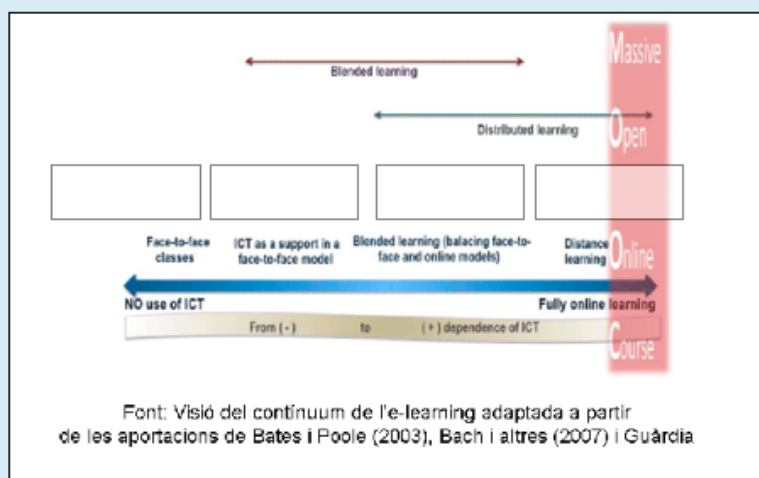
Massive

Open

Online

Course

Blended learning

Distributed learning

Face-to-face classes

ICT as a support in a face-to-face model

Blended learning (balacing face-to-face and online models)

Distance learning

NO use of ICT

Fully online learning

From (-) to (+) dependence of ICT

Font: Visió del contínuum de l'e-learning adaptada a partir de les aportacions de Bates i Poole (2003), Bach i altres (2007) i Guàrdia